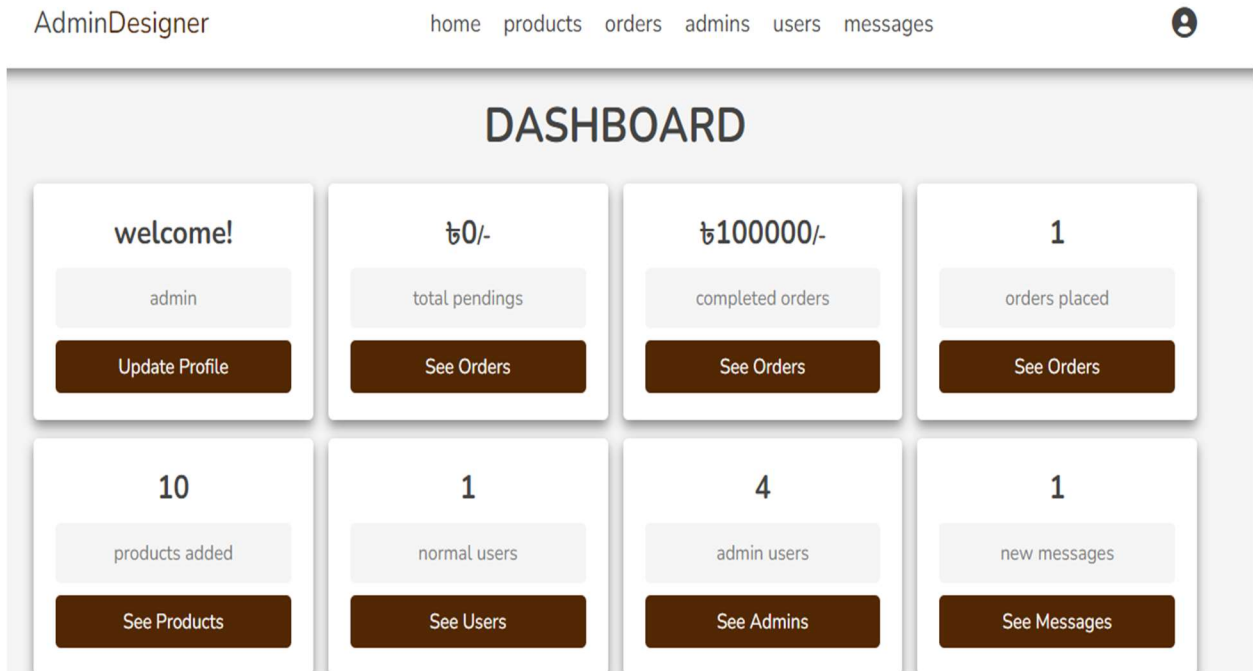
AdminDesigner

home products orders admins users messages

DASHBOARD

welcome!

admin

Update Profile

৳0/-

total pendings

See Orders

৳100000/-

completed orders

See Orders

1

orders placed

See Orders

10

products added

See Products

1

normal users

See Users

4

admin users

See Admins

1

new messages

See Messages